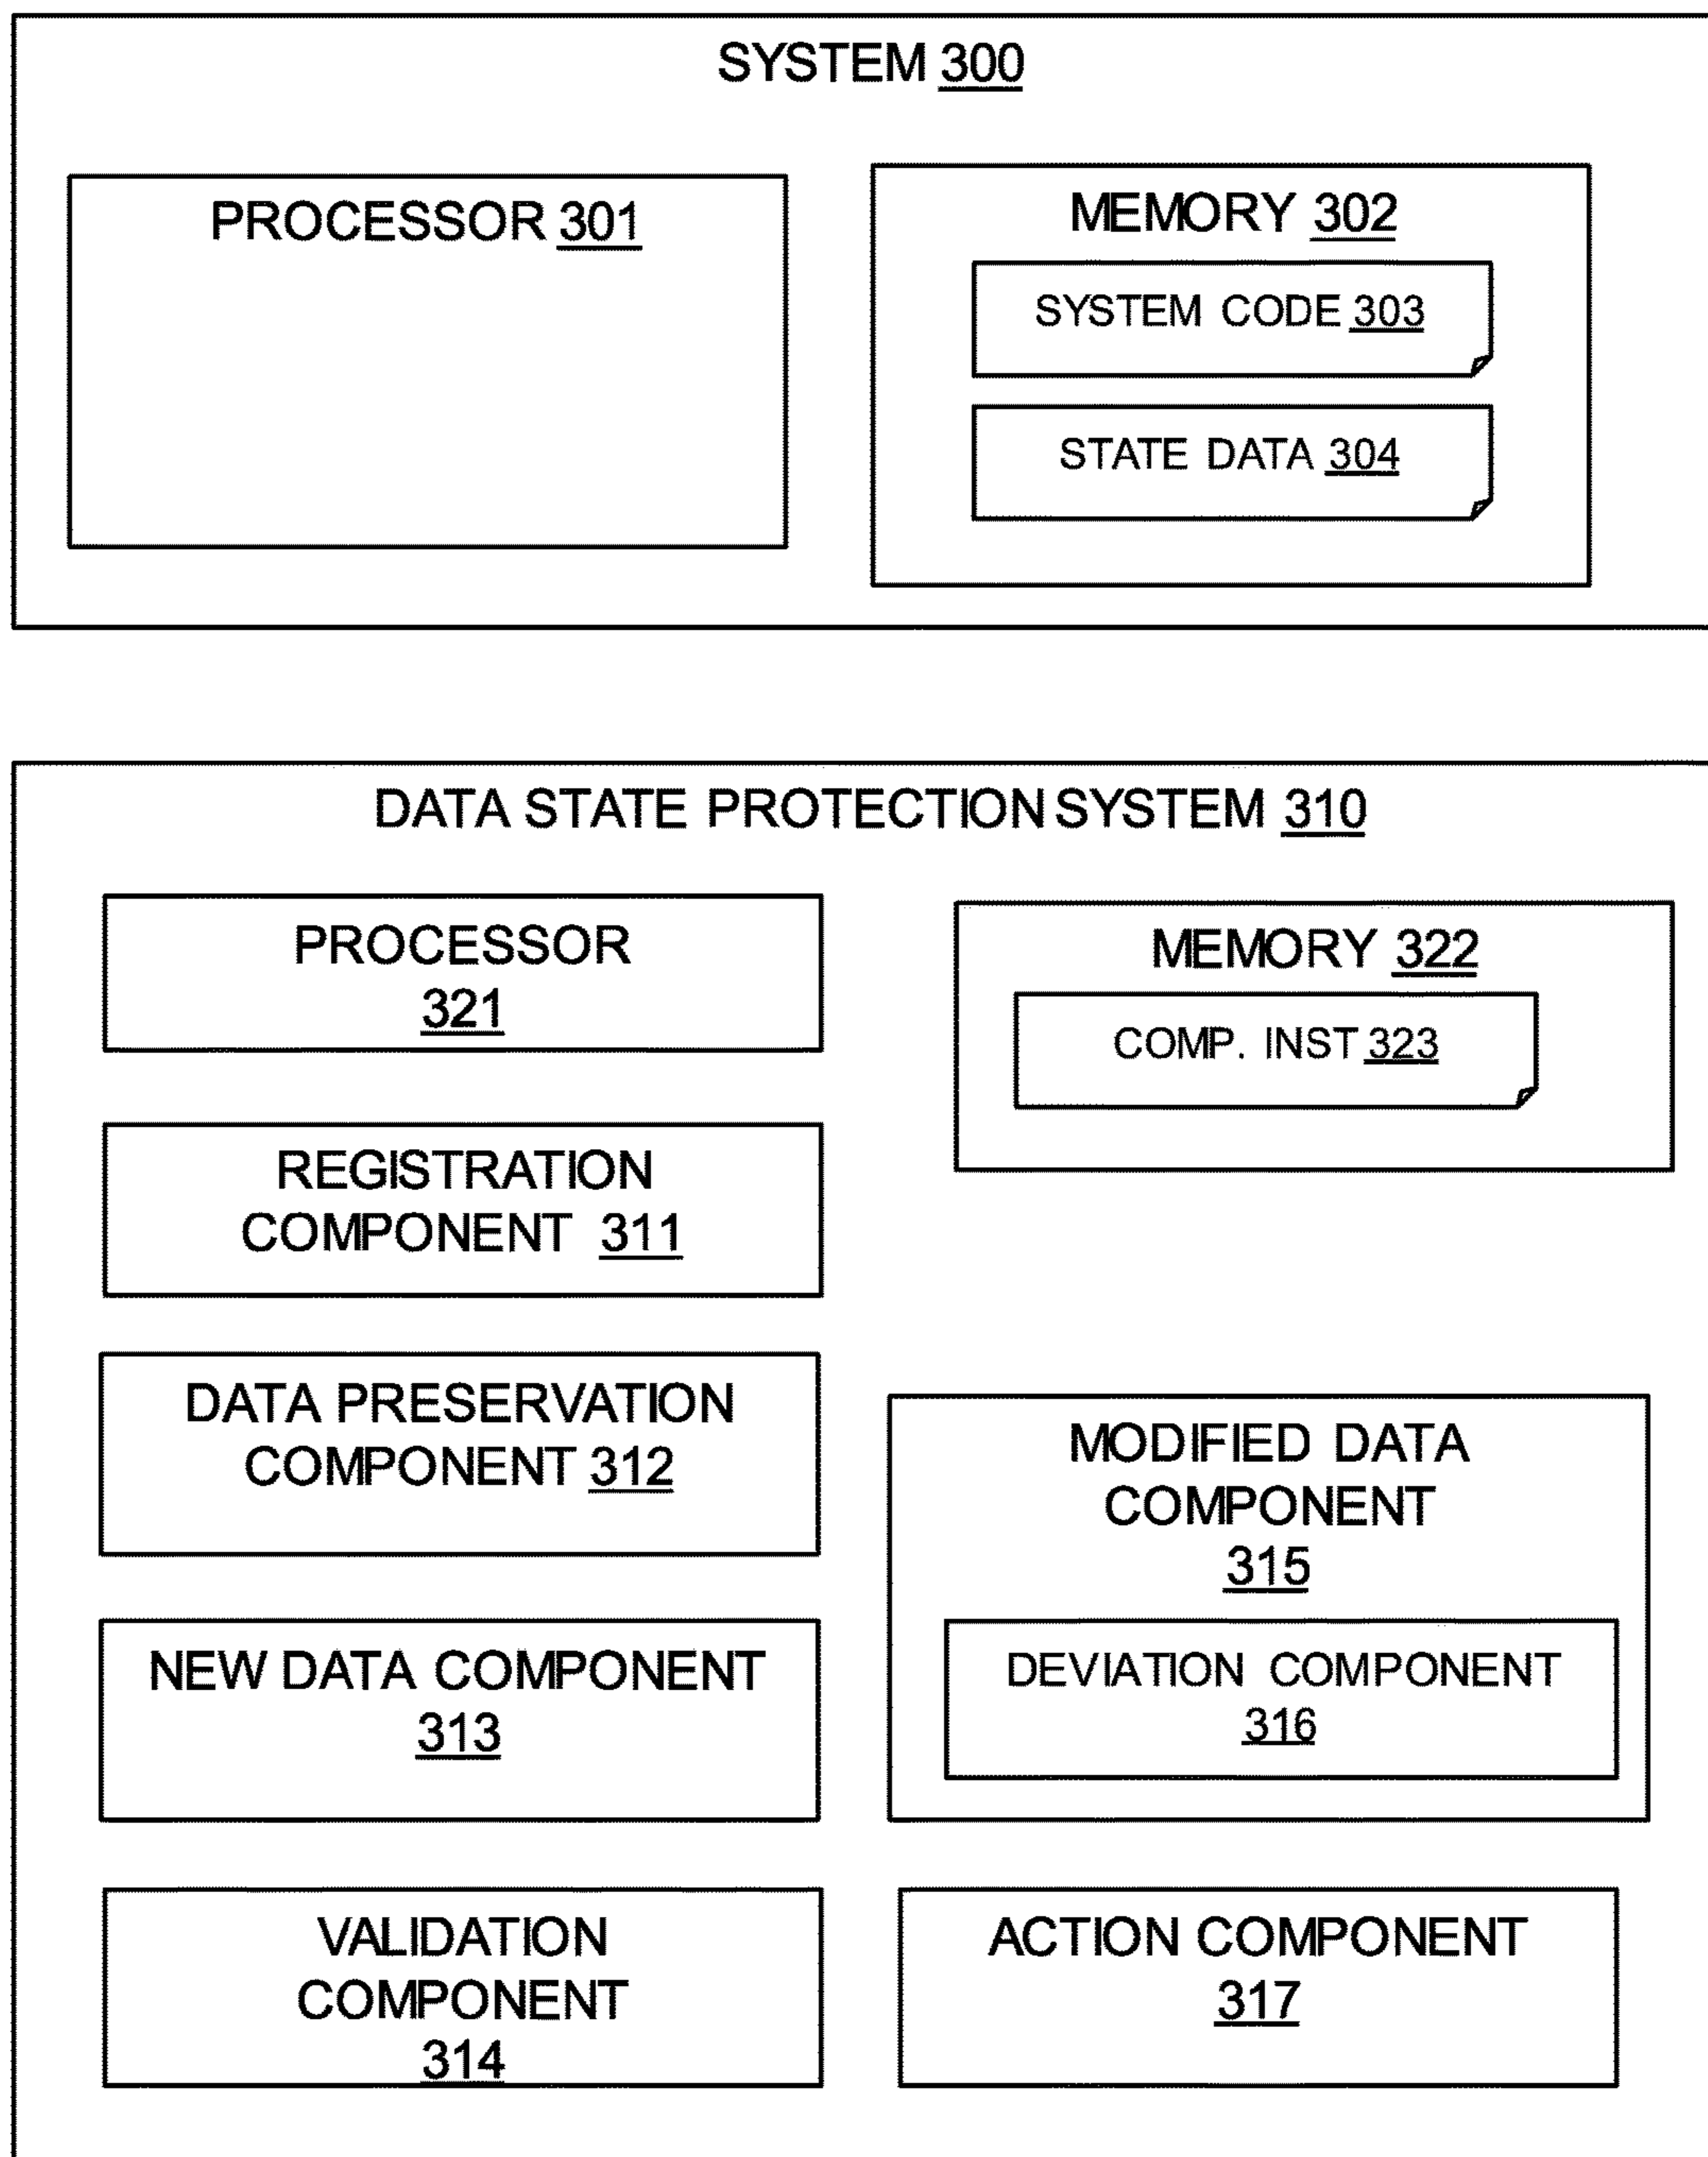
SYSTEM 300

PROCESSOR 301

MEMORY 302

SYSTEM CODE 303

STATE DATA 304

DATA STATE PROTECTION SYSTEM 310

PROCESSOR 321

MEMORY 322

COMP. INST 323

REGISTRATION COMPONENT 311

DATA PRESERVATION COMPONENT 312

MODIFIED DATA COMPONENT 315

DEVIATION COMPONENT 316

NEW DATA COMPONENT 313

VALIDATION COMPONENT 314

ACTION COMPONENT 317